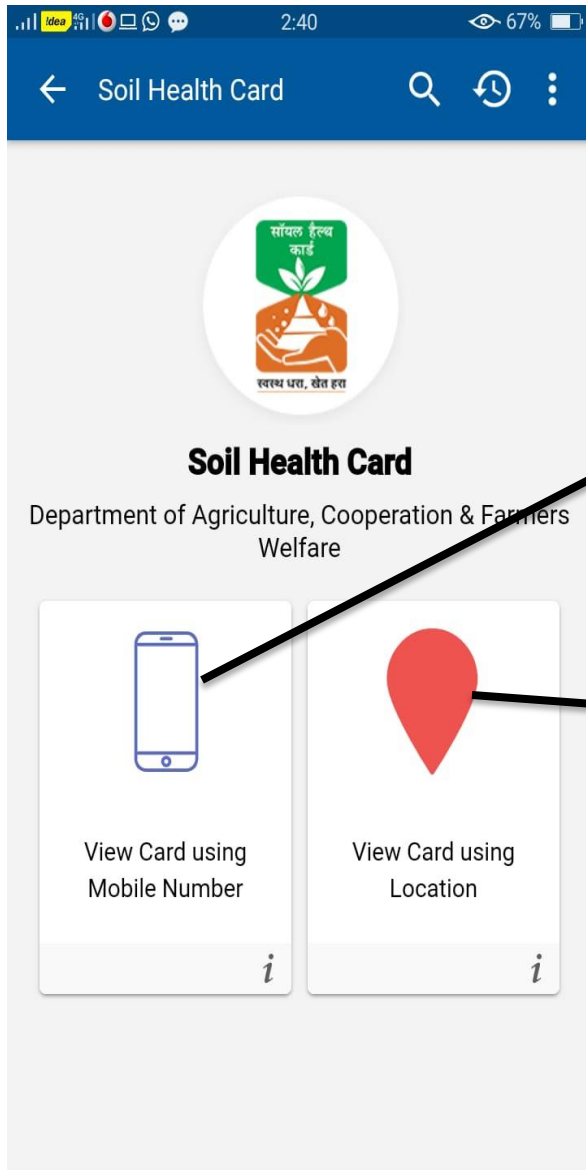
Idea 4G 2:40 67%

Soil Health Card

सॉयल हैल्थ कार्ड

स्वस्थ धरा, खेत हरा

Soil Health Card

Department of Agriculture, Cooperation & Farmers Welfare

View Card using Mobile Number

i

View Card using Location

i